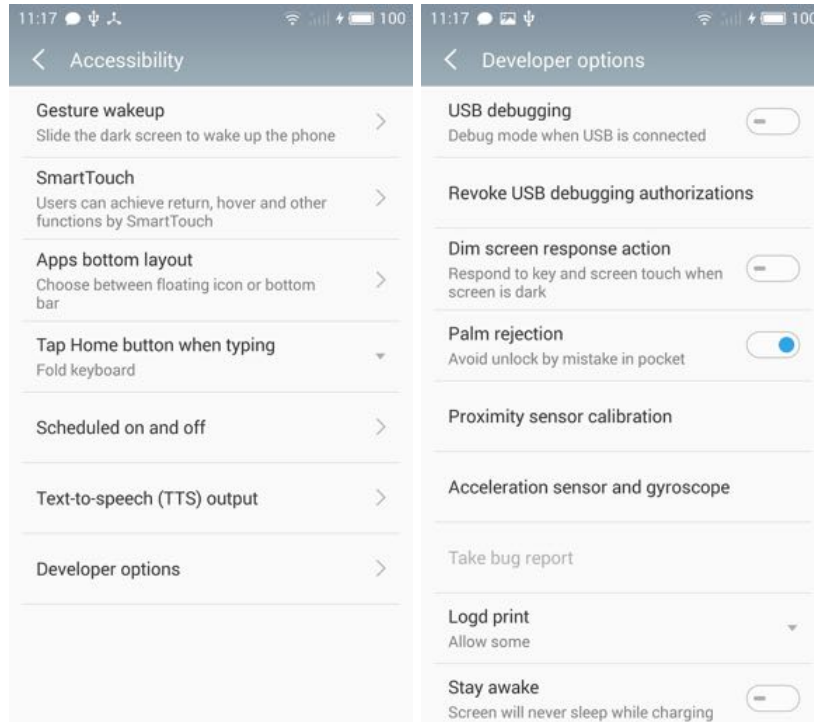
11:17 100

Accessibility

Gesture wakeup
Slide the dark screen to wake up the phone

SmartTouch
Users can achieve return, hover and other functions by SmartTouch

Apps bottom layout
Choose between floating icon or bottom bar

Tap Home button when typing
Fold keyboard

Scheduled on and off

Text-to-speech (TTS) output

Developer options

11:17 100

Developer options

USB debugging
Debug mode when USB is connected

Revoke USB debugging authorizations

Dim screen response action
Respond to key and screen touch when screen is dark

Palm rejection
Avoid unlock by mistake in pocket

Proximity sensor calibration

Acceleration sensor and gyroscope

Take bug report

Logd print
Allow some

Stay awake
Screen will never sleep while charging